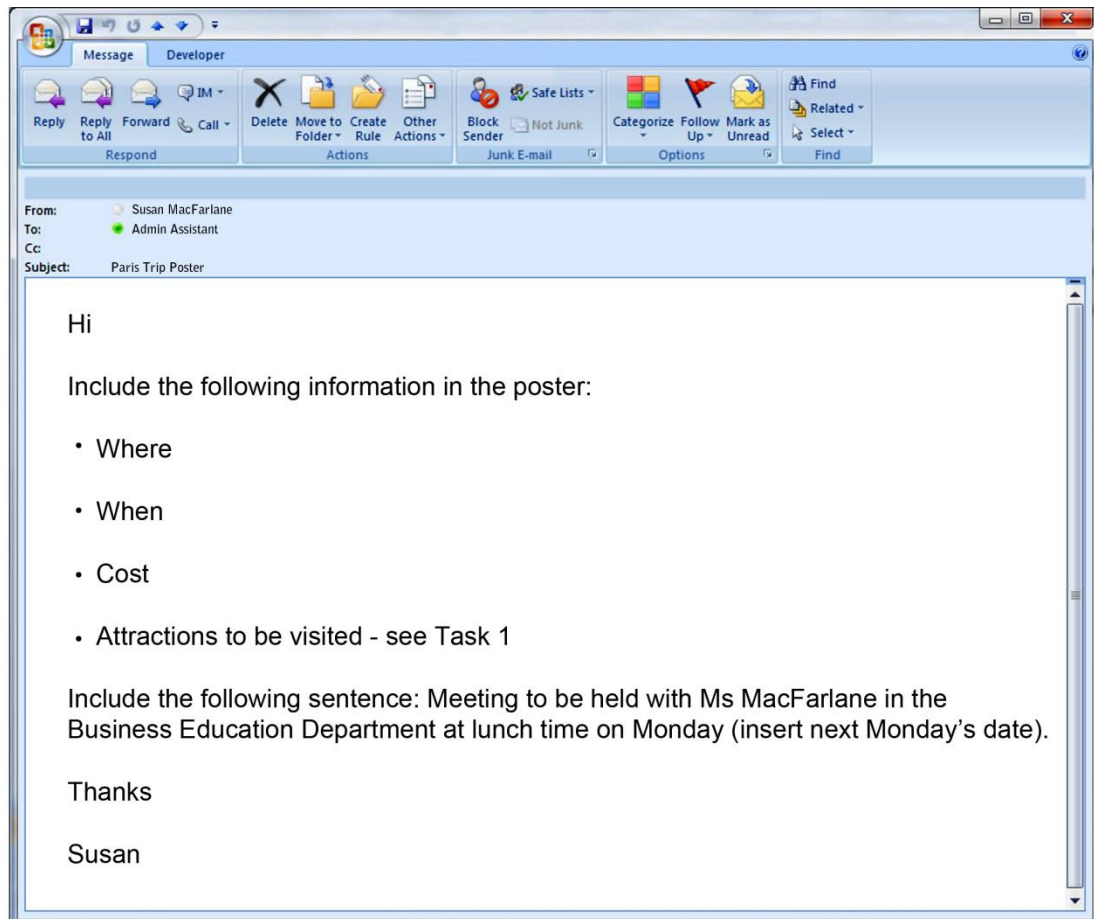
Message Developer

Reply Reply to All Forward IM Call
Respond

Delete Move to Folder Create Rule Other Actions
Actions

Block Sender Safe Lists Not Junk
Junk E-mail

Categorize Follow Up Mark as Unread
Options

Find Related Select
Find

From: Susan MacFarlane
To: Admin Assistant
Cc:
Subject: Paris Trip Poster

Hi

Include the following information in the poster:

• Where

• When

• Cost

• Attractions to be visited - see Task 1

Include the following sentence: Meeting to be held with Ms MacFarlane in the Business Education Department at lunch time on Monday (insert next Monday's date).

Thanks

Susan